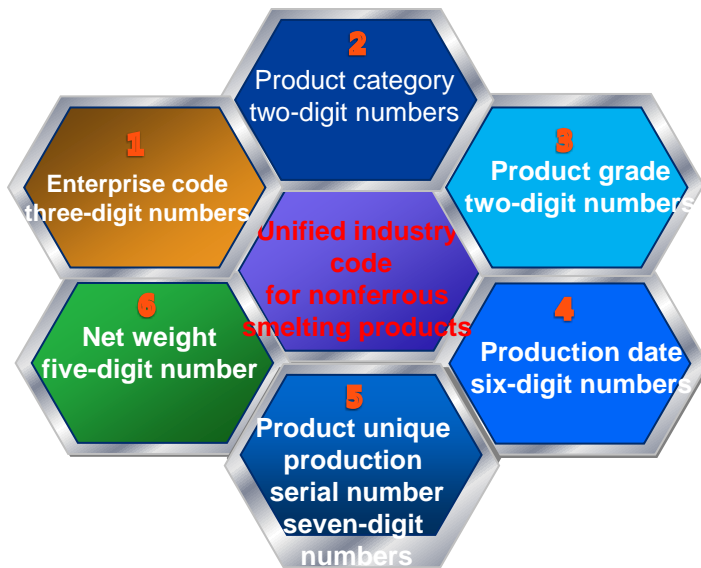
2
Product category two-digit numbers

1
Enterprise code three-digit numbers

3
Product grade two-digit numbers

Unified industry code for nonferrous smelting products

6
Net weight five-digit number

4
Production date six-digit numbers

5
Product unique production serial number seven-digit numbers